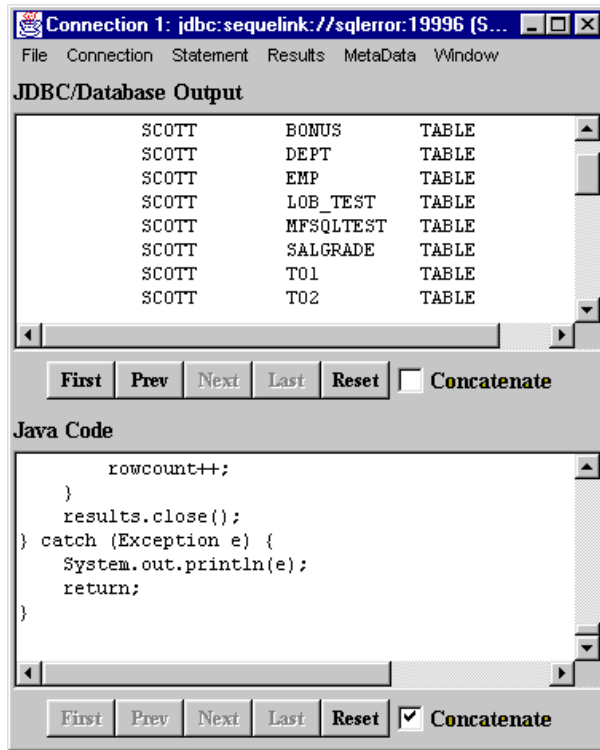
Connection 1: jdbc:sequelink://sqlerror:19996 (S...

File Connection Statement Results MetaData Window

JDBC/Database Output

| | | |
|---|---|---|
| SCOTT | BONUS | TABLE |
| SCOTT | DEPT | TABLE |
| SCOTT | EMP | TABLE |
| SCOTT | LOB_TEST | TABLE |
| SCOTT | MFSQLTEST | TABLE |
| SCOTT | SALGRADE | TABLE |
| SCOTT | T01 | TABLE |
| SCOTT | T02 | TABLE |

First Prev Next Last Reset Concatenate

Java Code

        rowcount++;
    }
    results.close();
} catch (Exception e) {
    System.out.println(e);
    return;
}

First Prev Next Last Reset Concatenate